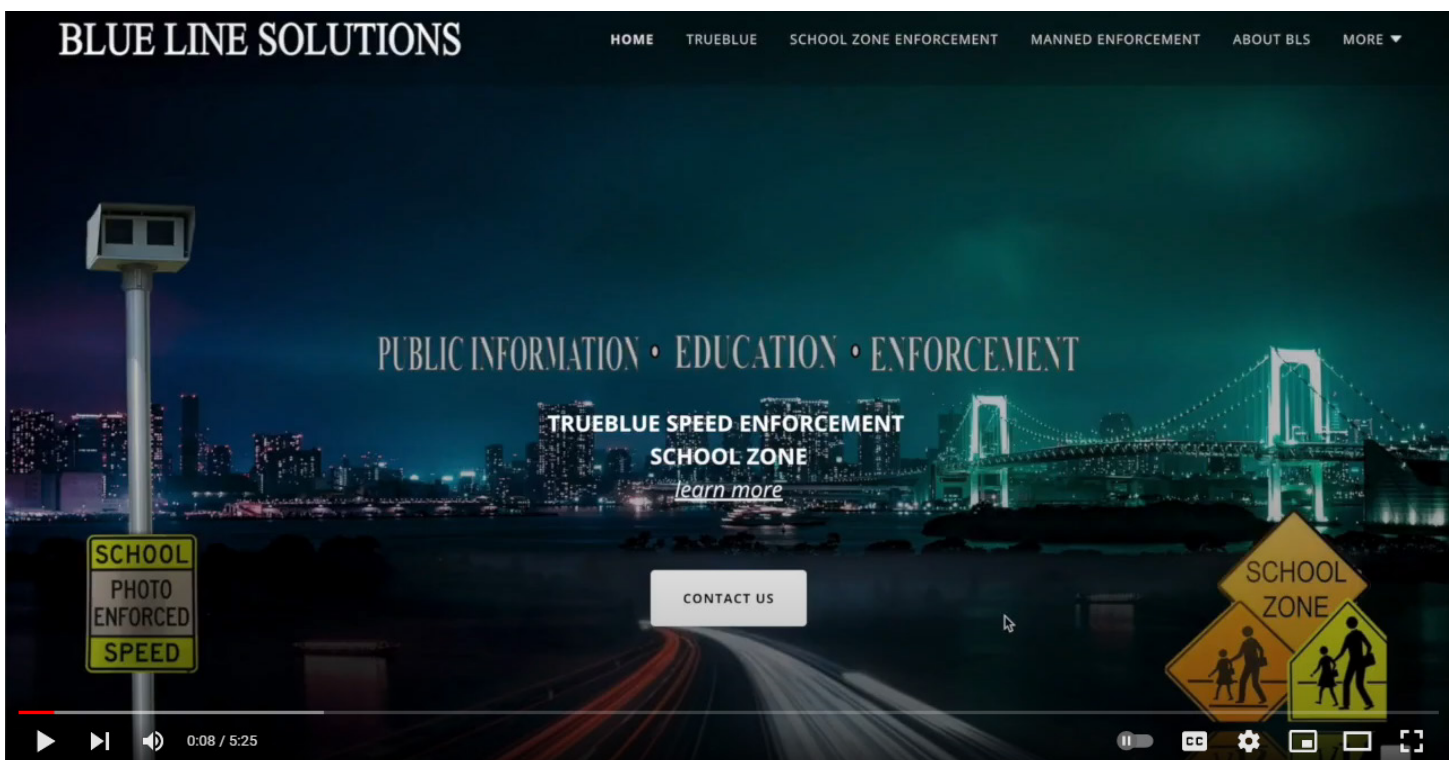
BLUE LINE SOLUTIONS

HOME TRUEBLUE SCHOOL ZONE ENFORCEMENT MANNED ENFORCEMENT ABOUT BLS MORE ▾

PUBLIC INFORMATION • EDUCATION • ENFORCEMENT

TRUEBLUE SPEED ENFORCEMENT
SCHOOL ZONE
learn more

CONTACT US

SCHOOL
PHOTO ENFORCED
SPEED

SCHOOL ZONE

0:08 / 5:25

CC